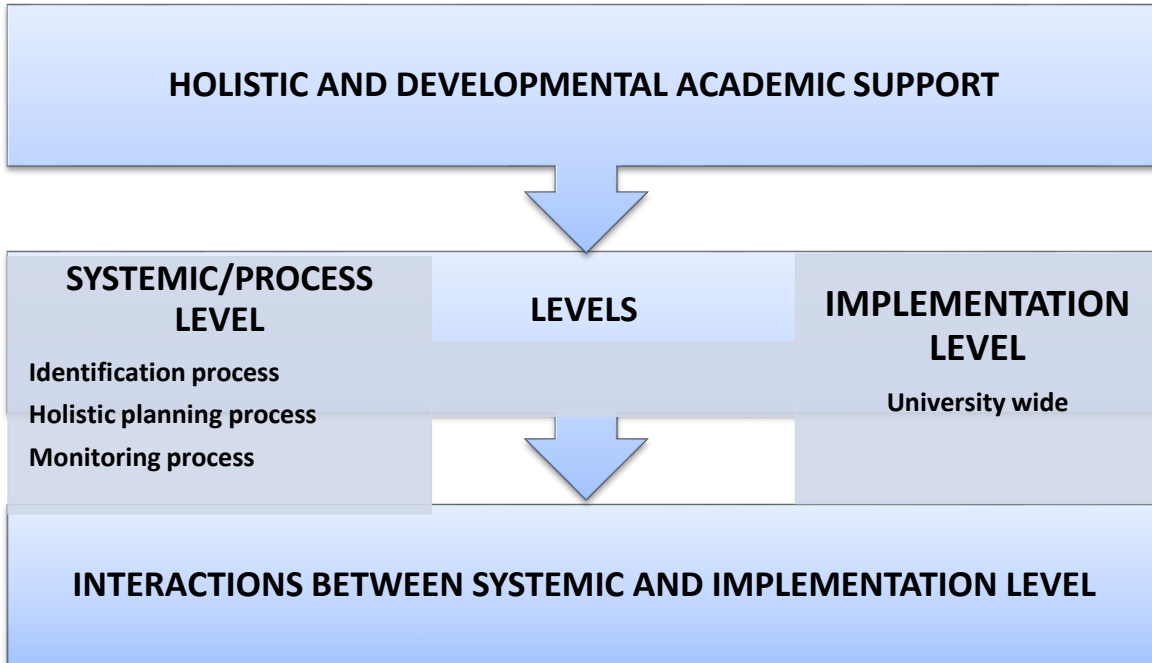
HOLISTIC AND DEVELOPMENTAL ACADEMIC SUPPORT

SYSTEMIC/PROCESS LEVEL

Identification process

Holistic planning process

Monitoring process

LEVELS

IMPLEMENTATION LEVEL

University wide

INTERACTIONS BETWEEN SYSTEMIC AND IMPLEMENTATION LEVEL